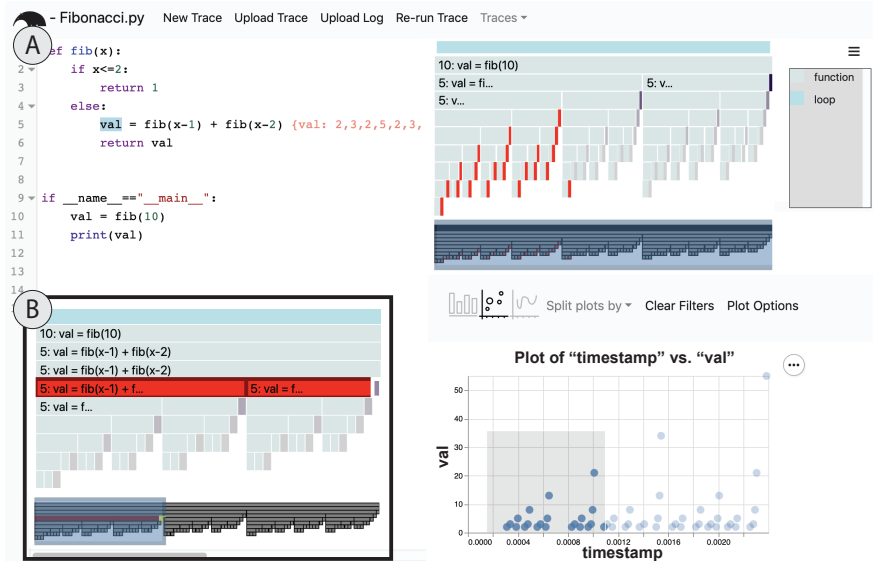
- Fibonacci.py New Trace Upload Trace Upload Log Re-run Trace Traces

A

1 def fib(x):
2 if x<=2:
3 return 1
4 else:
5 val = fib(x-1) + fib(x-2) {val: 2,3,2,5,2,3,
6 return val
7
8
9 if __name__=="__main__":
10 val = fib(10)
11 print(val)
12
13

10: val = fib(10)
5: val = fi...
5: v...
5: v...

function
loop

B

10: val = fib(10)
5: val = fib(x-1) + fib(x-2)
5: val = fib(x-1) + fib(x-2)
5: val = fib(x-1) + f...
5: val = f...
5: val = f...

Split plots by Clear Filters Plot Options

Plot of "timestamp" vs. "val"

val
50
40
30
20
10
0
0.0000 0.0004 0.0008 0.0012 0.0016 0.0020
timestamp